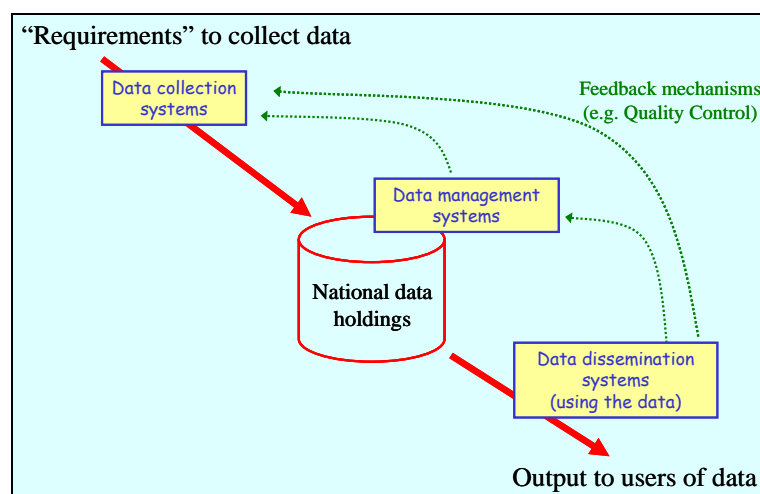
“Requirements” to collect data

Data collection systems

Feedback mechanisms (e.g. Quality Control)

Data management systems

National data holdings

Data dissemination systems (using the data)

Output to users of data